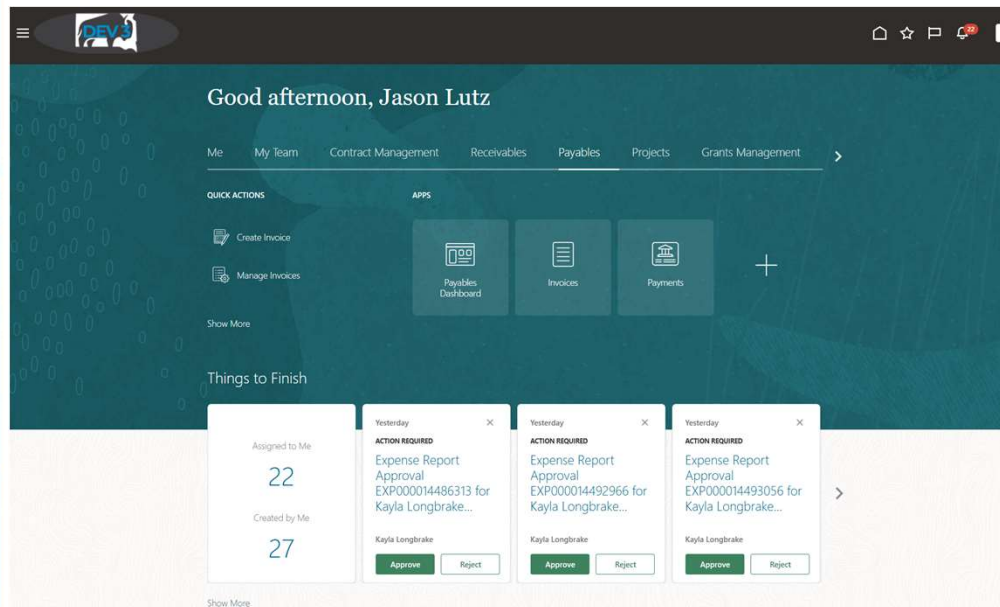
DEV3

22

Good afternoon, Jason Lutz

Me My Team Contract Management Receivables Payables Projects Grants Management

QUICK ACTIONS

Create Invoice

Manage Invoices

Show More

APPS

Payables Dashboard

Invoices

Payments

Things to Finish

Assigned to Me
22

Created by Me
27

Yesterday
ACTION REQUIRED
Expense Report Approval EXP000014486313 for Kayla Longbrake...
Kayla Longbrake
Approve Reject

Yesterday
ACTION REQUIRED
Expense Report Approval EXP000014492966 for Kayla Longbrake...
Kayla Longbrake
Approve Reject

Yesterday
ACTION REQUIRED
Expense Report Approval EXP000014493056 for Kayla Longbrake...
Kayla Longbrake
Approve Reject

Show More